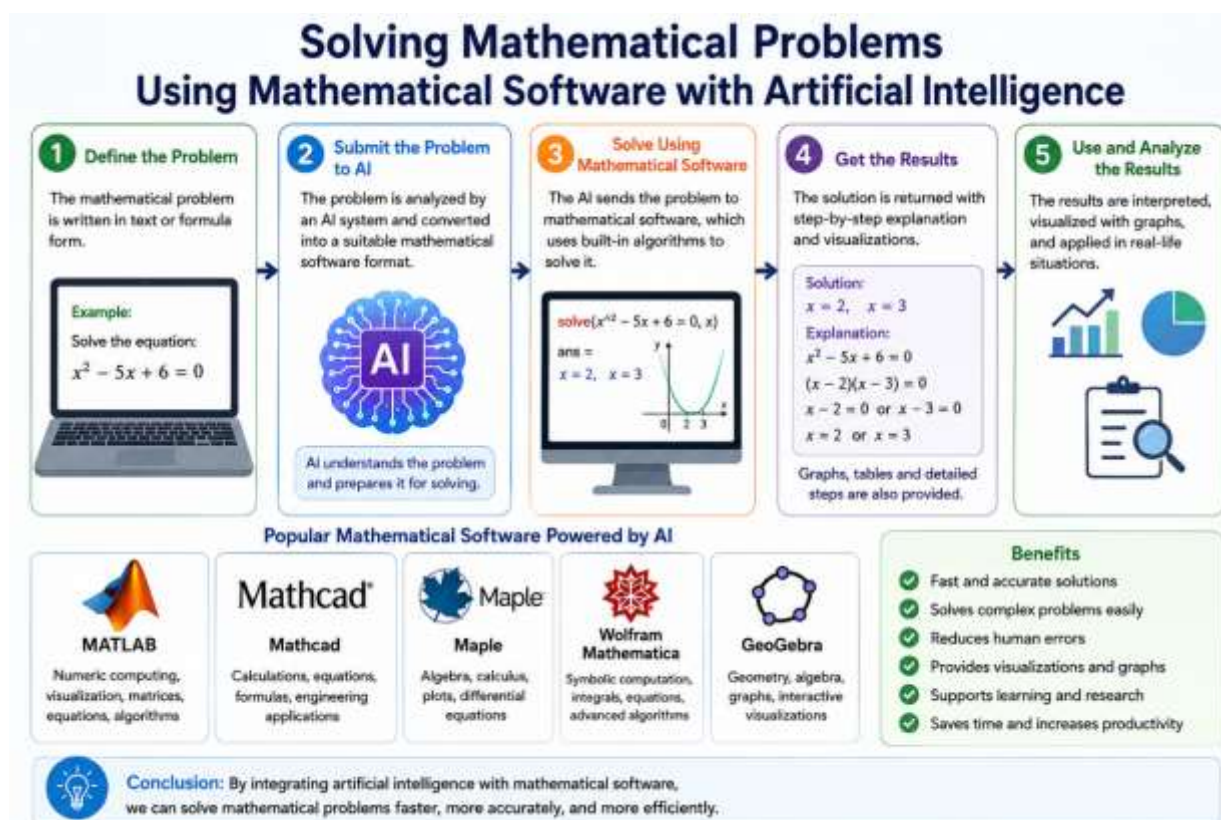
Solving Mathematical Problems
Using Mathematical Software with Artificial Intelligence

1 Define the Problem

The mathematical problem is written in text or formula form.

Example:
Solve the equation:
$x^2 - 5x + 6 = 0$

2 Submit the Problem to AI

The problem is analyzed by an AI system and converted into a suitable mathematical software format.

AI

AI understands the problem and prepares it for solving.

3 Solve Using Mathematical Software

The AI sends the problem to mathematical software, which uses built-in algorithms to solve it.

solve($x^{\wedge 2} - 5x + 6 = 0, x$)
ans =
$x = 2, \quad x = 3$

y
x
0 2 3

4 Get the Results

The solution is returned with step-by-step explanation and visualizations.

Solution:
$x = 2, \quad x = 3$
Explanation:
$x^2 - 5x + 6 = 0$
$(x - 2)(x - 3) = 0$
$x - 2 = 0$ or $x - 3 = 0$
$x = 2$ or $x = 3$

Graphs, tables and detailed steps are also provided.

5 Use and Analyze the Results

The results are interpreted, visualized with graphs, and applied in real-life situations.

Popular Mathematical Software Powered by AI

MATLAB
Numeric computing, visualization, matrices, equations, algorithms

Mathcad®
Mathcad
Calculations, equations, formulas, engineering applications

Maple
Maple
Algebra, calculus, plots, differential equations

Wolfram Mathematica
Symbolic computation, integrals, equations, advanced algorithms

GeoGebra
Geometry, algebra, graphs, interactive visualizations

Benefits
Fast and accurate solutions
Solves complex problems easily
Reduces human errors
Provides visualizations and graphs
Supports learning and research
Saves time and increases productivity

Conclusion: By integrating artificial intelligence with mathematical software, we can solve mathematical problems faster, more accurately, and more efficiently.